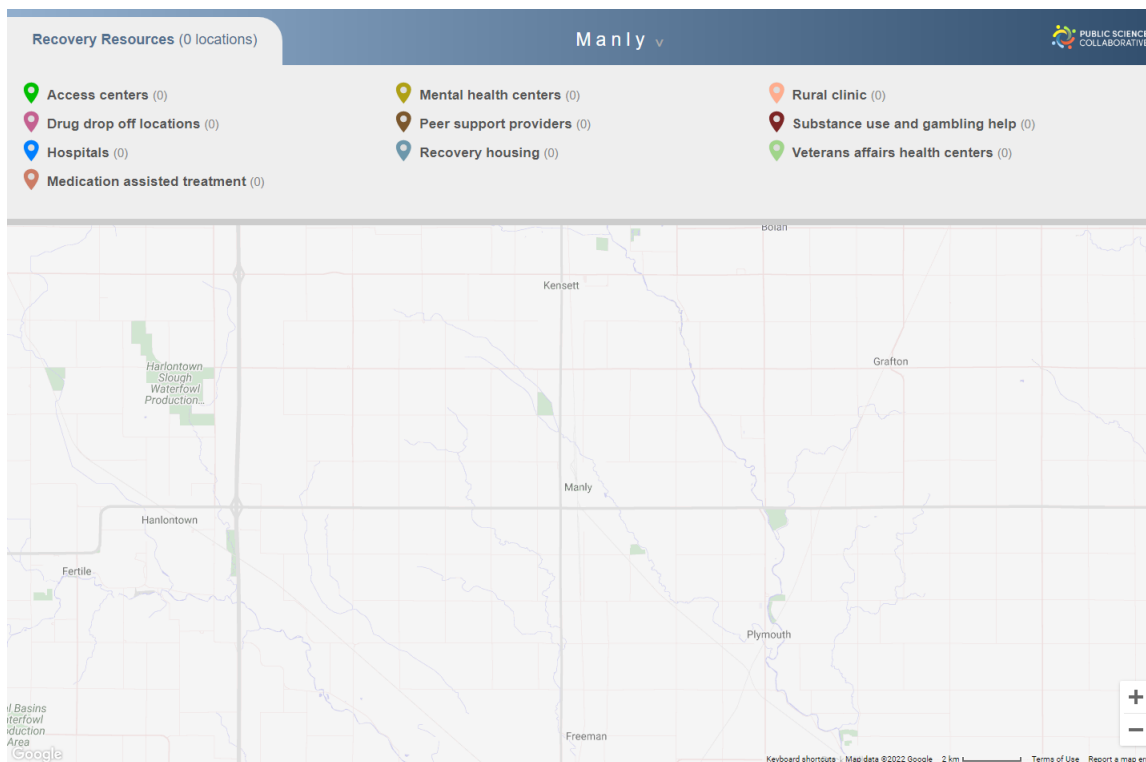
Recovery Resources (0 locations)

Manly v

PUBLIC SCIENCE COLLABORATIVE

Access centers (0)
Drug drop off locations (0)
Hospitals (0)
Medication assisted treatment (0)

Mental health centers (0)
Peer support providers (0)
Recovery housing (0)

Rural clinic (0)
Substance use and gambling help (0)
Veterans affairs health centers (0)

Bolan

Kensett

Grafton

Harlontown Slough Waterfowl Production...

Manly

Hanlontown

Fertile

Plymouth

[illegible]l Basins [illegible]terfowl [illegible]oduction Area

Freeman

Google

+
−

Keyboard shortcuts Map data ©2022 Google 2 km Terms of Use Report a map er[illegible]